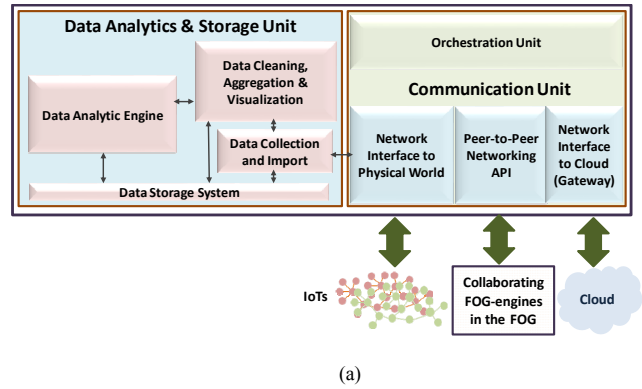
Data Analytics & Storage Unit

Data Analytic Engine

Data Cleaning, Aggregation & Visualization

Data Collection and Import

Data Storage System

Orchestration Unit

Communication Unit

Network Interface to Physical World

Peer-to-Peer Networking API

Network Interface to Cloud (Gateway)

IoTs

Collaborating FOG-engines in the FOG

Cloud

(a)